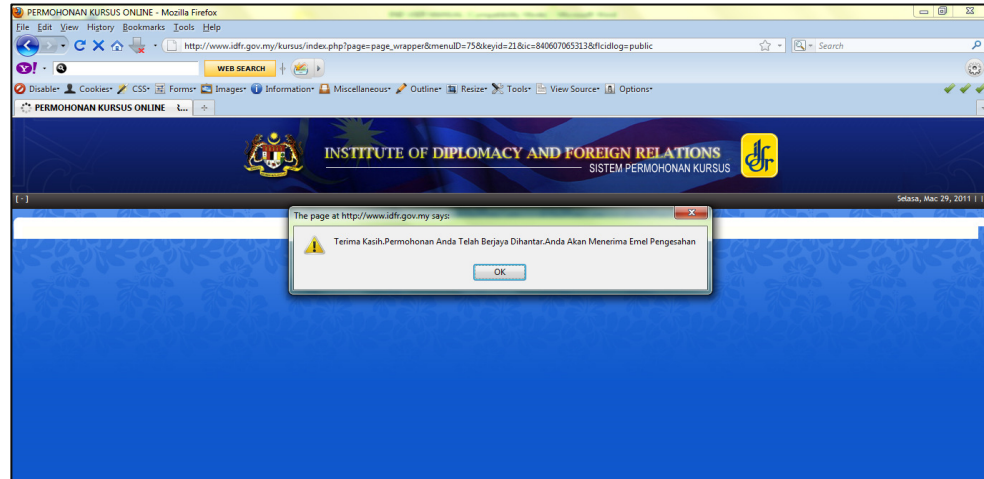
PERMOHONAN KURSUS ONLINE - Mozilla Firefox

File Edit View History Bookmarks Tools Help

http://www.idfr.gov.my/kursus/index.php?page=page_wrapper&menuID=75&keyid=21&ic=840607065313&flcidlog=public

Search

WEB SEARCH

Disable Cookies CSS Forms Images Information Miscellaneous Outline Resize Tools View Source Options

PERMOHONAN KURSUS ONLINE

INSTITUTE OF DIPLOMACY AND FOREIGN RELATIONS
SISTEM PERMOHONAN KURSUS

idfr

[ - ]

Selasa, Mac 29, 2011 |

The page at http://www.idfr.gov.my says:

Terima Kasih.Permohonan Anda Telah Berjaya Dihantar.Anda Akan Menerima Emel Pengesahan

OK